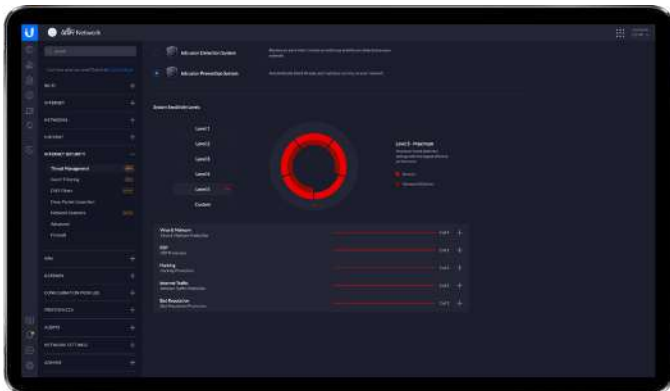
UniFi Network

Search

WI-FI

INTERNET

NETWORKS

GATEWAY

INTERNET SECURITY

Threat Management

Ad Blocking

Traffic Rules

Firewall

VPN

ROUTING

CONFIGURATION PROFILES

PROFILES

AUDITS

NETWORK SETTINGS

SYSTEM

Intrusion Detection System

Intrusion Prevention System

System Sensitivity Levels

Level 1

Level 2

Level 3

Level 4

Level 5

Custom

Level 5 - Maximum

Virus & Malware

P2P

Hacking

Internet Traffic

Bot Revolution

Level 5

Level 5

Level 5

Level 5

Level 5